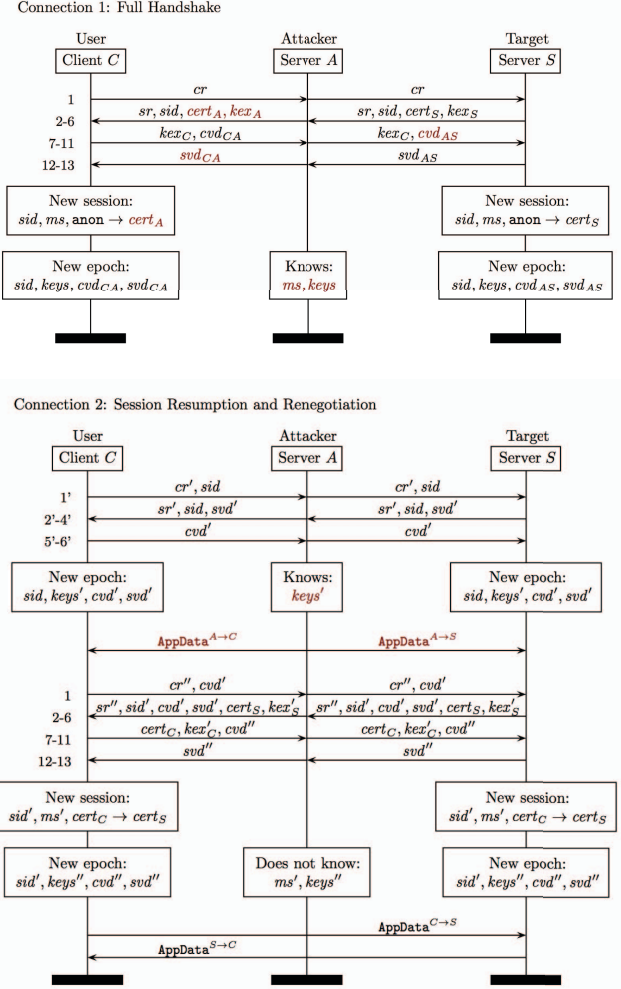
Connection 1: Full Handshake

User
Client $C$

Attacker
Server $A$

Target
Server $S$

1 $cr$ $cr$

2-6 $sr, sid, cert_A, kex_A$ $sr, sid, cert_S, kex_S$

7-11 $kex_C, cvd_{CA}$ $kex_C, cvd_{AS}$

12-13 $svd_{CA}$ $svd_{AS}$

New session:
$sid, ms, \texttt{anon} \rightarrow cert_A$

New session:
$sid, ms, \texttt{anon} \rightarrow cert_S$

New epoch:
$sid, keys, cvd_{CA}, svd_{CA}$

Knows:
$ms, keys$

New epoch:
$sid, keys, cvd_{AS}, svd_{AS}$

Connection 2: Session Resumption and Renegotiation

User
Client $C$

Attacker
Server $A$

Target
Server $S$

1' $cr', sid$ $cr', sid$

2'-4' $sr', sid, svd'$ $sr', sid, svd'$

5'-6' $cvd'$ $cvd'$

New epoch:
$sid, keys', cvd', svd'$

Knows:
$keys'$

New epoch:
$sid, keys', cvd', svd'$

$\texttt{AppData}^{A\rightarrow C}$ $\texttt{AppData}^{A\rightarrow S}$

1 $cr'', cvd'$ $cr'', cvd'$

2-6 $sr'', sid', cvd', svd', cert_S, kex'_S$ $sr'', sid', cvd', svd', cert_S, kex'_S$

7-11 $cert_C, kex'_C, cvd''$ $cert_C, kex'_C, cvd''$

12-13 $svd''$ $svd''$

New session:
$sid', ms', cert_C \rightarrow cert_S$

New session:
$sid', ms', cert_C \rightarrow cert_S$

New epoch:
$sid', keys'', cvd'', svd''$

Does not know:
$ms', keys''$

New epoch:
$sid', keys'', cvd'', svd''$

$\texttt{AppData}^{C\rightarrow S}$

$\texttt{AppData}^{S\rightarrow C}$